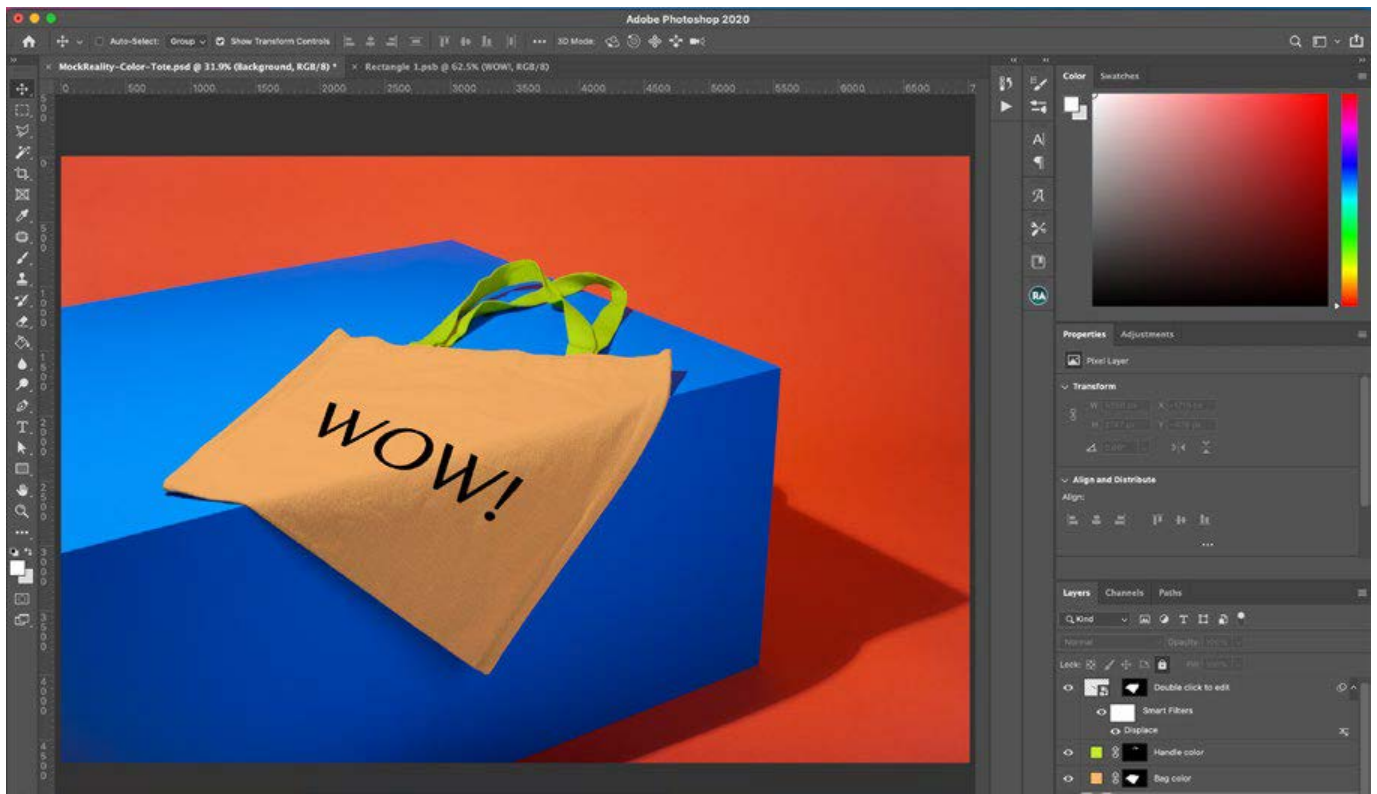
Adobe Photoshop 2020

Auto-Select: Group Show Transform Controls ··· 3D Mode:

MockReality-Color-Tote.psd @ 31.9% (Background, RGB/8) * × Rectangle 1.psb @ 62.5% (WOW!, RGB/8)

0 500 1000 1500 2000 2500 3000 3500 4000 4500 5000 5500 6000 6500

WOW!

Color Swatches

Properties Adjustments

Pixel Layer

Transform

W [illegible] X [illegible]
H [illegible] Y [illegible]

Align and Distribute
Align:

Layers Channels Paths

Kind

Normal Opacity: 100%
Lock: Fill: 100%

Double click to edit
Smart Filters
Displace
Handle color
Bag color